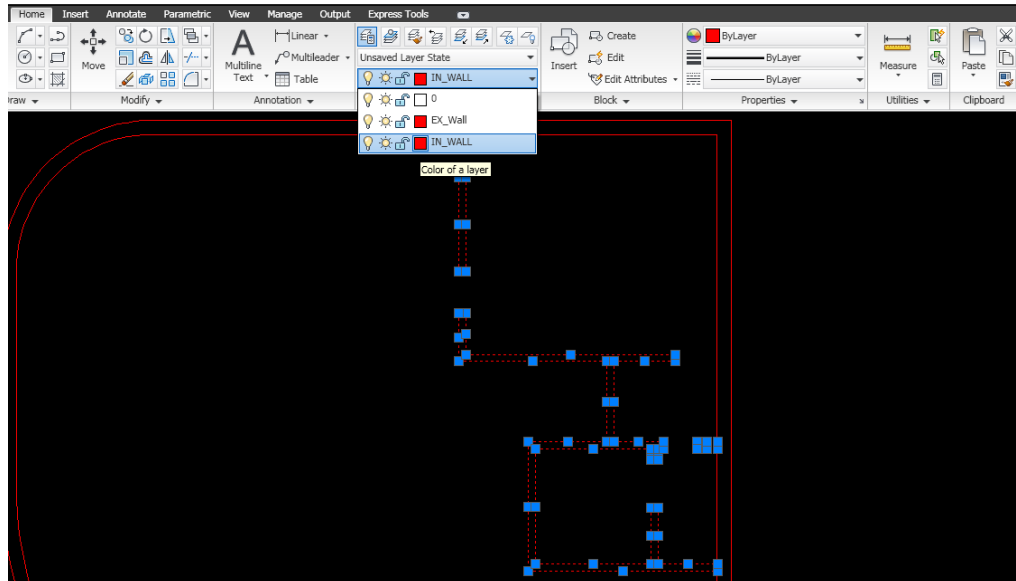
Home Insert Annotate Parametric View Manage Output Express Tools

Move

Multiline Text

Linear

Multileader

Table

Unsaved Layer State

IN_WALL

0

EX_Wall

IN_WALL

Color of a layer

Insert

Create

Edit

Edit Attributes

ByLayer

ByLayer

ByLayer

Measure

Paste

Draw

Modify

Annotation

Block

Properties

Utilities

Clipboard